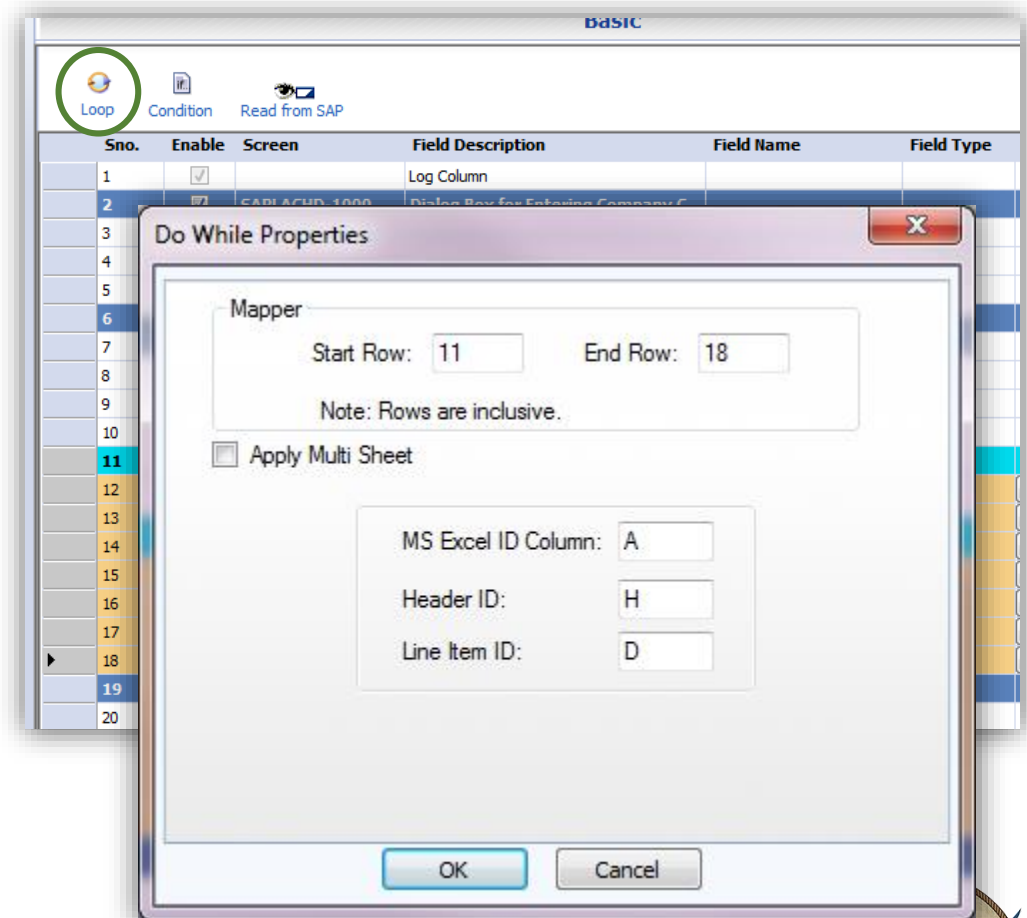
Basic

Loop Condition Read from SAP

| Sno. | Enable | Screen | Field Description | Field Name | Field Type |
|---|---|---|---|---|---|
| 1 | | | Log Column | | |
| 2 | | SAPLACHD 1000 | Dialog Box for Entering Company C | | |
| 3 | | | | | |
| 4 | | | | | |
| 5 | | | | | |
| 6 | | | | | |
| 7 | | | | | |
| 8 | | | | | |
| 9 | | | | | |
| 10 | | | | | |
| 11 | | | | | |
| 12 | | | | | |
| 13 | | | | | |
| 14 | | | | | |
| 15 | | | | | |
| 16 | | | | | |
| 17 | | | | | |
| 18 | | | | | |
| 19 | | | | | |
| 20 | | | | | |

Do While Properties

Mapper

Start Row: 11 End Row: 18

Note: Rows are inclusive.

Apply Multi Sheet

MS Excel ID Column: A

Header ID: H

Line Item ID: D

OK Cancel